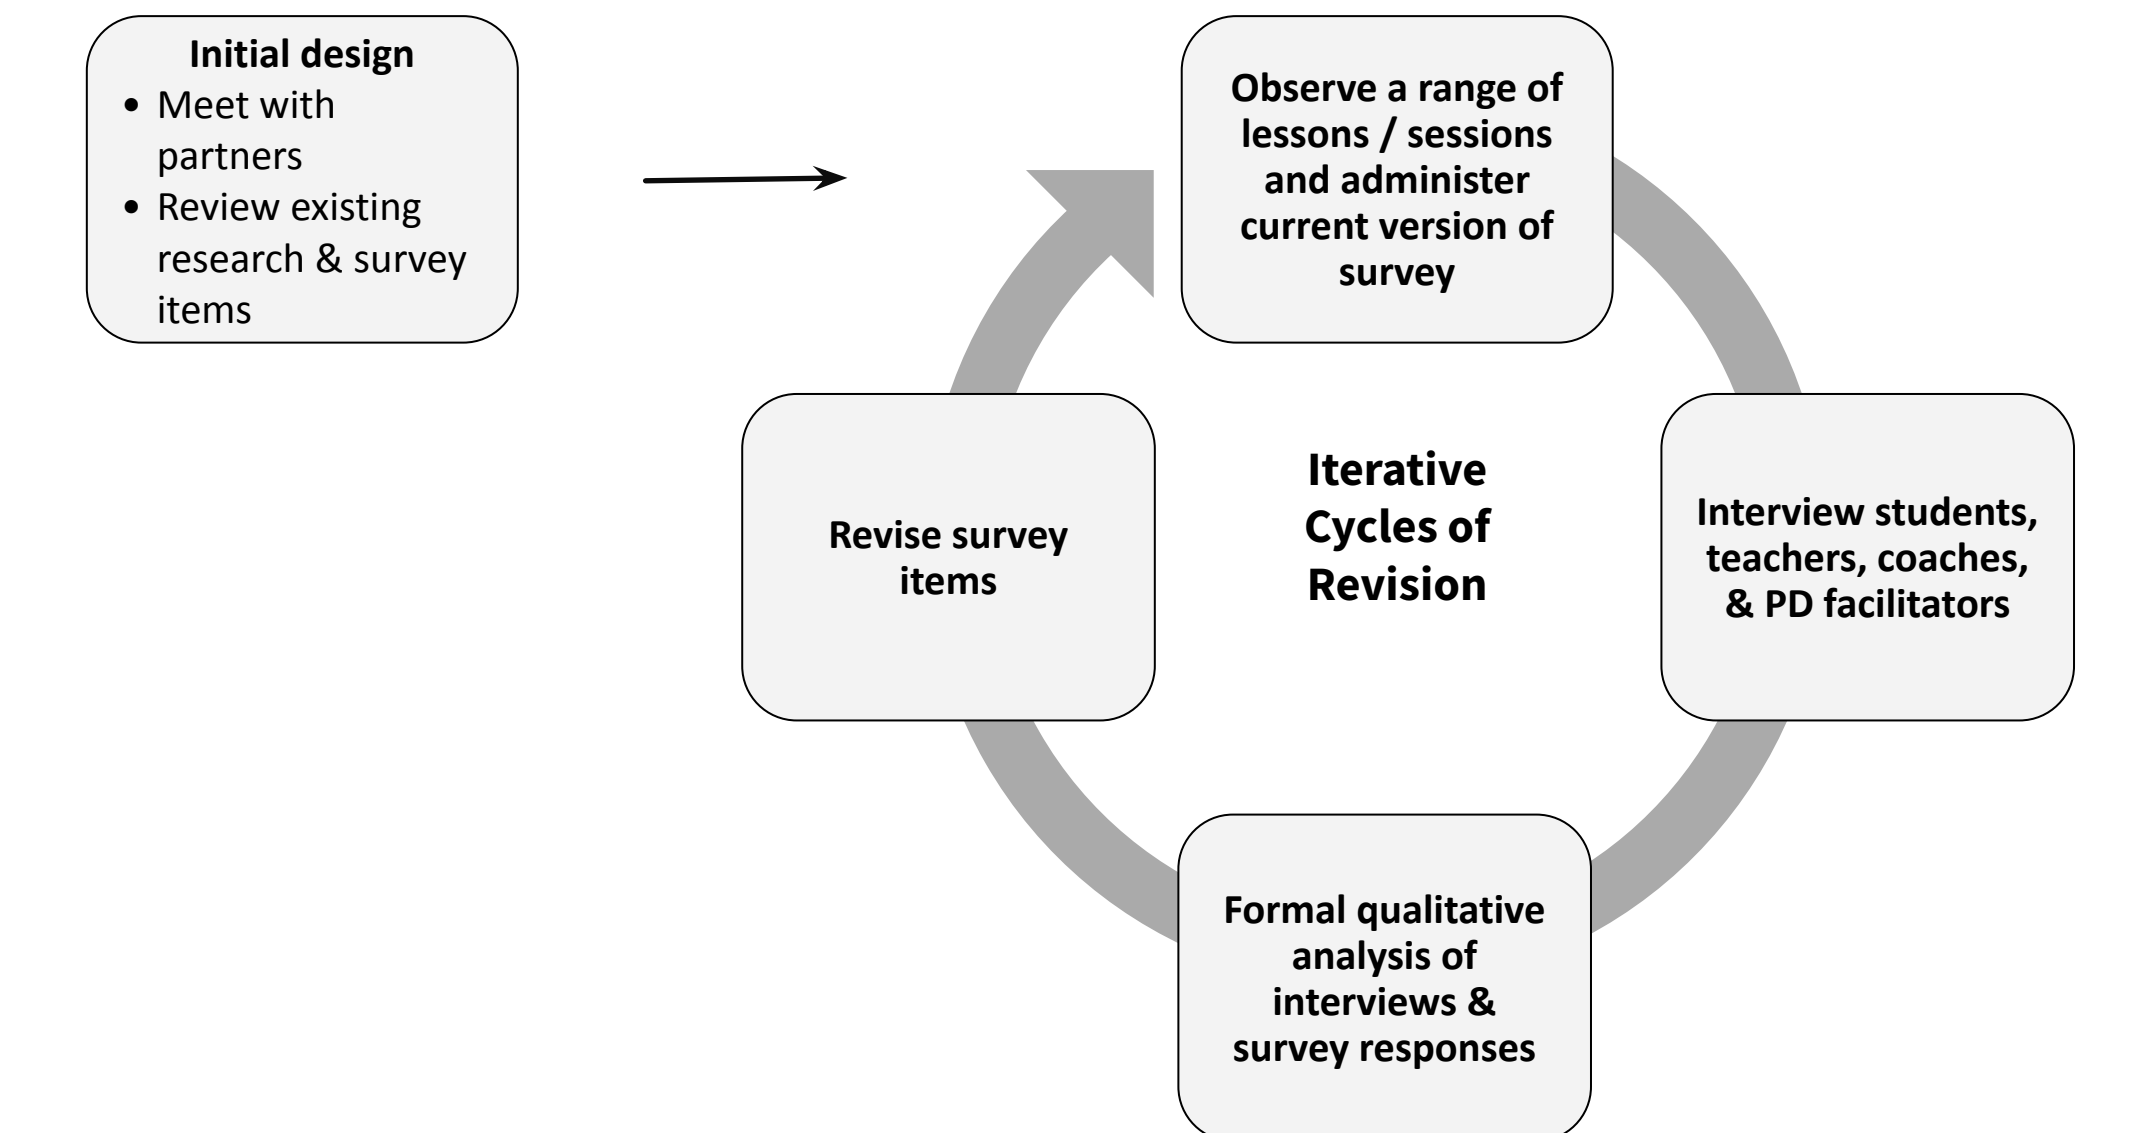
Initial design
- Meet with partners
- Review existing research & survey items

Observe a range of lessons / sessions and administer current version of survey

Interview students, teachers, coaches, & PD facilitators

Formal qualitative analysis of interviews & survey responses

Revise survey items

Iterative Cycles of Revision